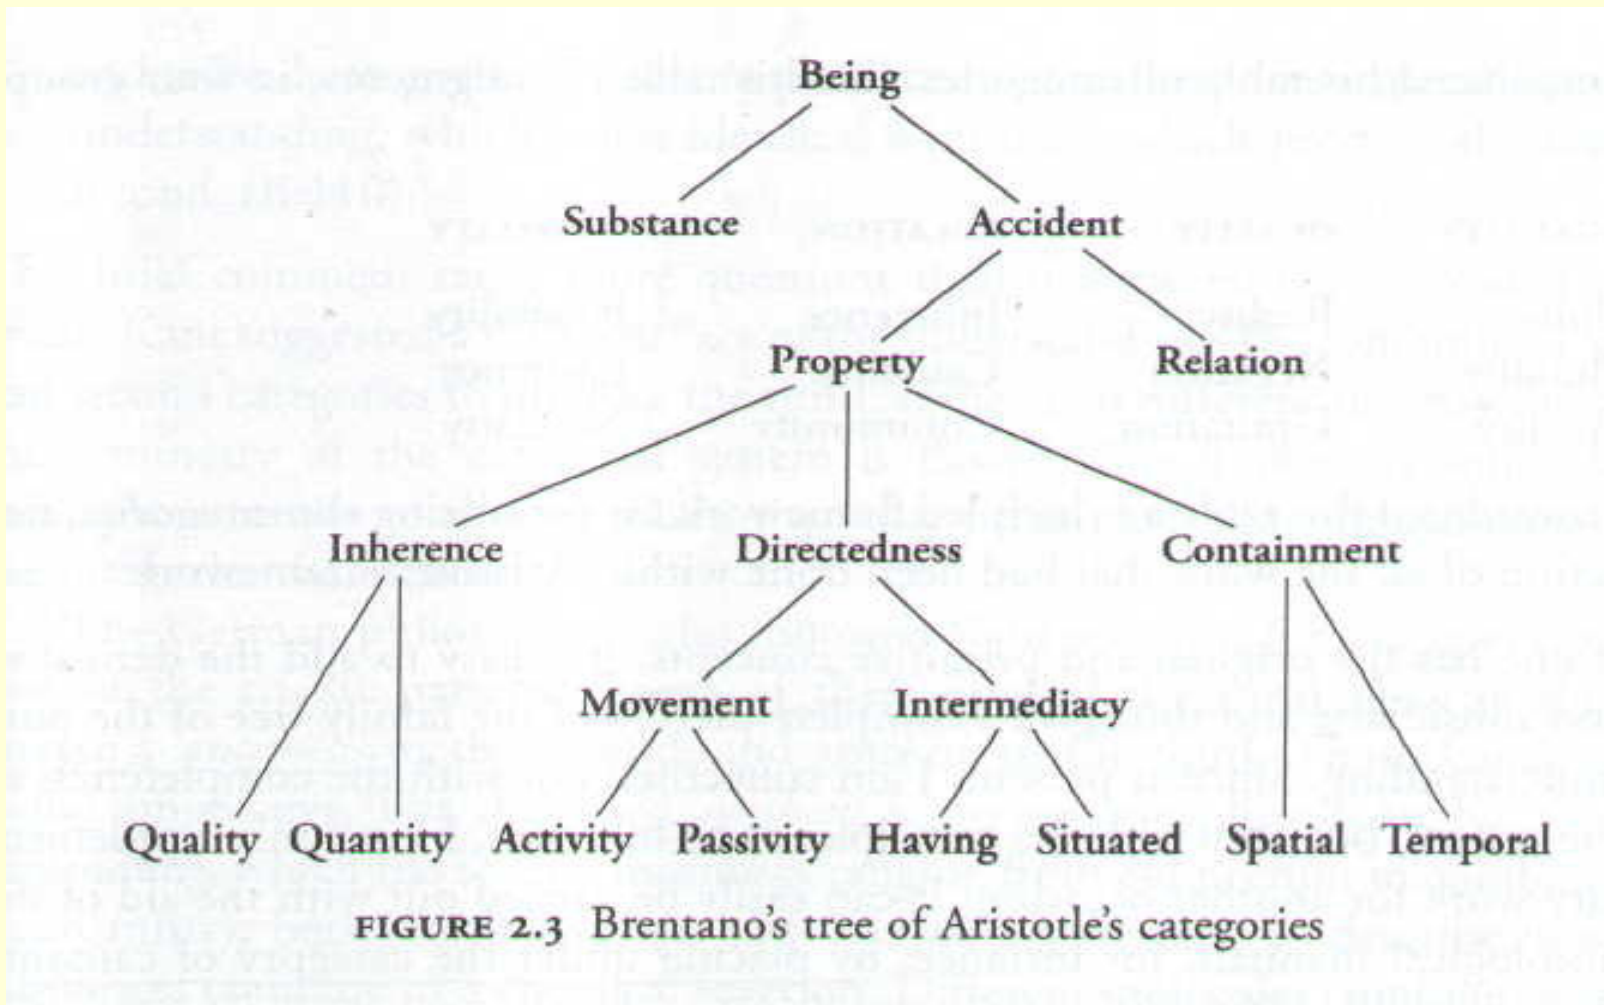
Being

Substance

Accident

Property

Relation

Inherence

Directedness

Containment

Movement

Intermediacy

Quality

Quantity

Activity

Passivity

Having

Situated

Spatial

Temporal

FIGURE 2.3 Brentano's tree of Aristotle's categories